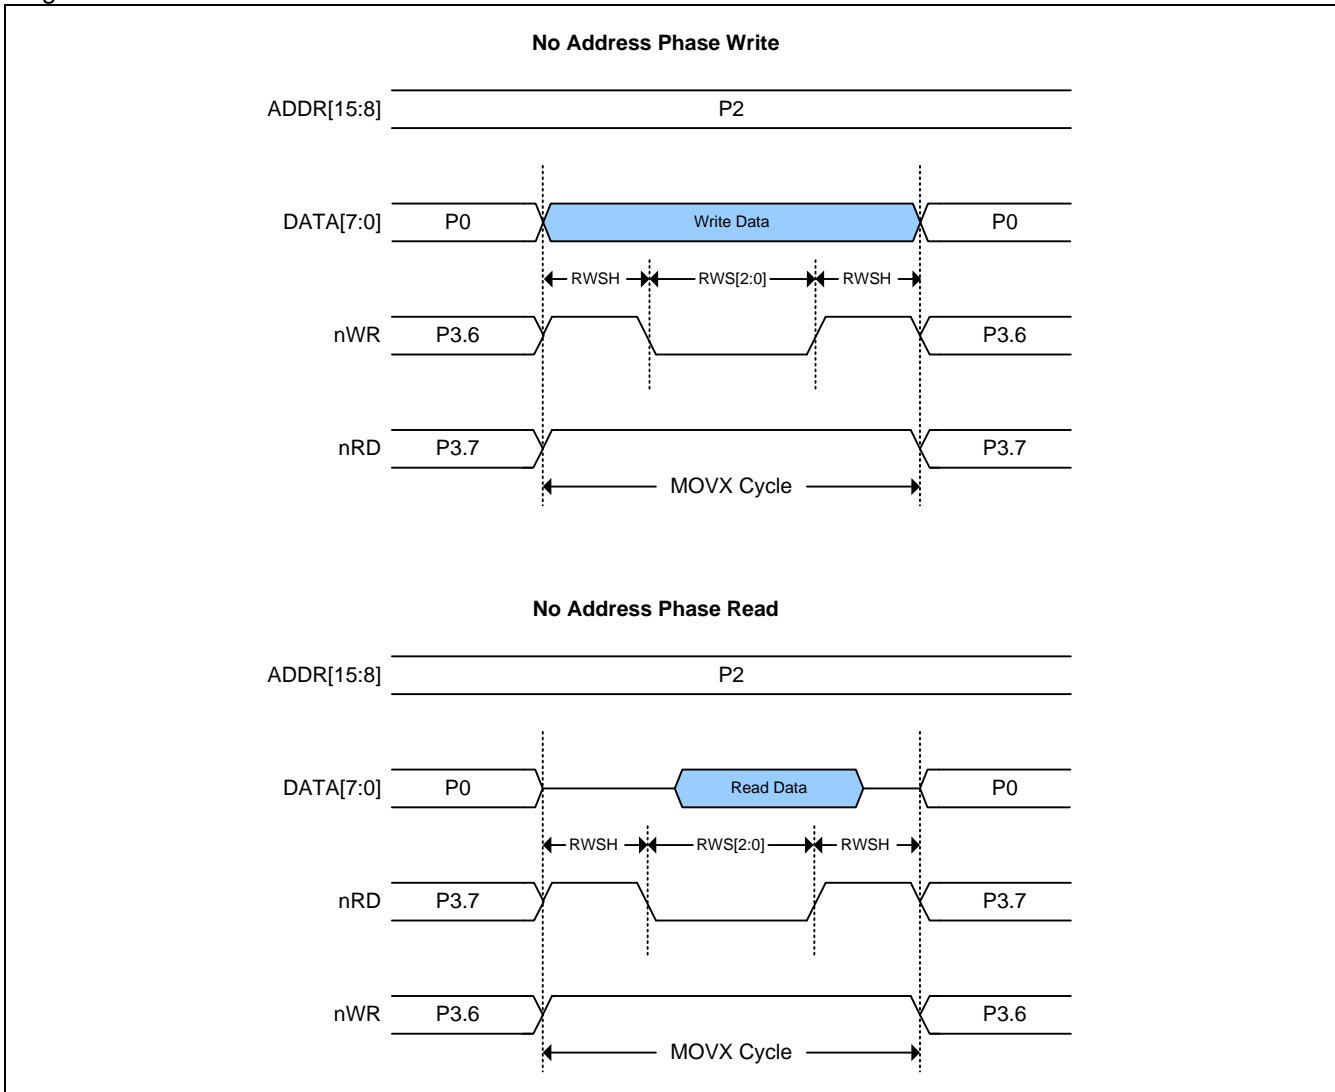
No Address Phase Write

ADDR[15:8]
P2

DATA[7:0]
P0
Write Data
P0

RWSH
RWS[2:0]
RWSH

nWR
P3.6
P3.6

nRD
P3.7
P3.7

MOVX Cycle

No Address Phase Read

ADDR[15:8]
P2

DATA[7:0]
P0
Read Data
P0

RWSH
RWS[2:0]
RWSH

nRD
P3.7
P3.7

nWR
P3.6
P3.6

MOVX Cycle